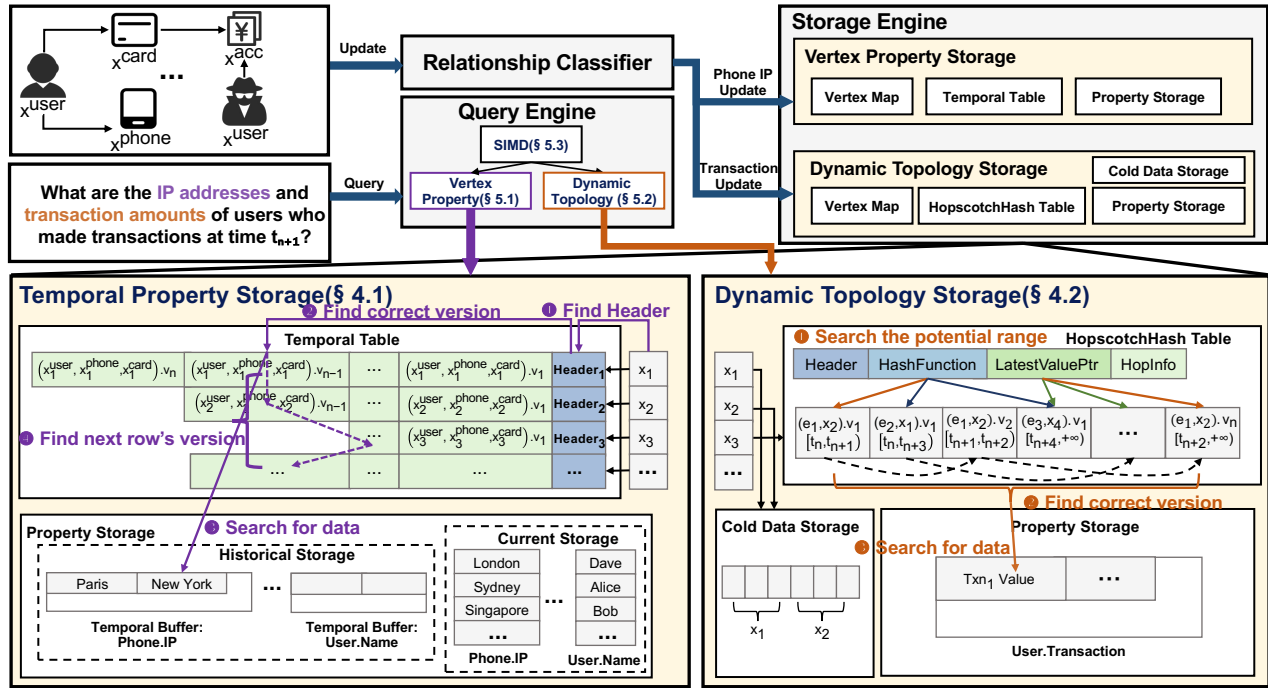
$x^{card}$ $x^{acc}$ $x^{user}$ ... $x^{phone}$ $x^{user}$

Update

Relationship Classifier

Query Engine

SIMD(§ 5.3)

Vertex Property(§ 5.1)

Dynamic Topology (§ 5.2)

Query

What are the IP addresses and transaction amounts of users who made transactions at time $t_{n+1}$?

Phone IP Update

Transaction Update

Storage Engine

Vertex Property Storage

Vertex Map | Temporal Table | Property Storage

Dynamic Topology Storage

Cold Data Storage

Vertex Map | HopscotchHash Table | Property Storage

Temporal Property Storage(§ 4.1)

❷ Find correct version

❶ Find Header

Temporal Table

$(x_1^{user}, x_1^{phone}, x_1^{card}).v_n$ | $(x_1^{user}, x_1^{phone}, x_1^{card}).v_{n-1}$ | ... | $(x_1^{user}, x_1^{phone}, x_1^{card}).v_1$ | Header$_1$ | $x_1$

$(x_2^{user}, x_2^{phone}, x_2^{card}).v_{n-1}$ | ... | $(x_2^{user}, x_2^{phone}, x_2^{card}).v_1$ | Header$_2$ | $x_2$

❹ Find next row's version

... | $(x_3^{user}, x_3^{phone}, x_3^{card}).v_1$ | Header$_3$ | $x_3$

... | ... | ... | ... | ...

❸ Search for data

Property Storage

Historical Storage

Paris | New York | ...

Temporal Buffer: Phone.IP

Temporal Buffer: User.Name

Current Storage

London | Dave
Sydney | Alice
Singapore | Bob
... | ...

Phone.IP

User.Name

Dynamic Topology Storage(§ 4.2)

❶ Search the potential range

HopscotchHash Table

Header | HashFunction | LatestValuePtr | HopInfo

$x_1$ $x_2$ $x_3$ ...

$(e_1,x_2).v_1$ $[t_n,t_{n+1})$ | $(e_2,x_1).v_1$ $[t_n,t_{n+3})$ | $(e_1,x_2).v_2$ $[t_{n+1},t_{n+2})$ | $(e_3,x_4).v_1$ $[t_{n+4},+\infty)$ | ... | $(e_1,x_2).v_n$ $[t_{n+2},+\infty)$

❷ Find correct version

Cold Data Storage

$x_1$ $x_2$

❸ Search for data

Property Storage

Txn$_1$ Value | ...

User.Transaction